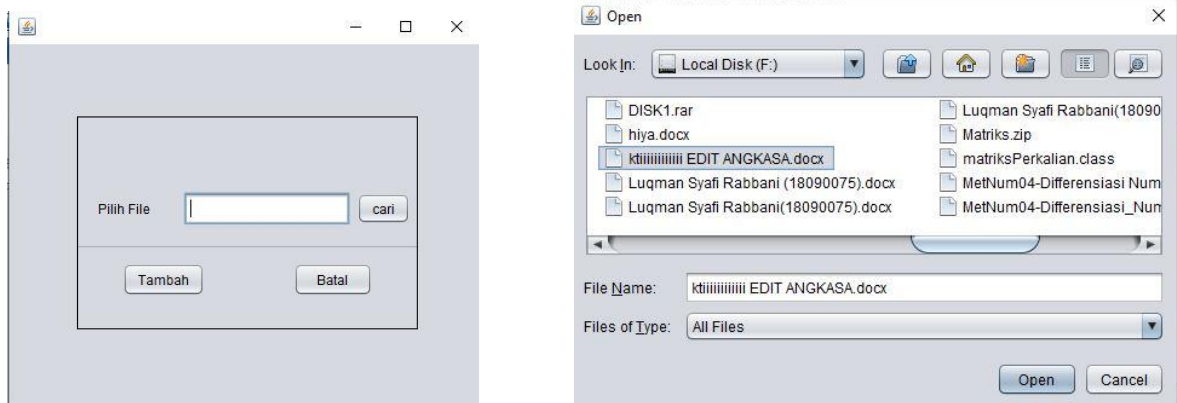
Pilih File

cari

Tambah

Batal

Open

Look In: Local Disk (F:)

DISK1.rar
hiya.docx
ktiiiiiiiiiii EDIT ANGKASA.docx
Luqman Syafi Rabbani (18090075).docx
Luqman Syafi Rabbani(18090075).docx
Luqman Syafi Rabbani(18090
Matriks.zip
matriksPerkalian.class
MetNum04-Differensiasi Num
MetNum04-Differensiasi_Num

File Name: ktiiiiiiiiiii EDIT ANGKASA.docx

Files of Type: All Files

Open

Cancel